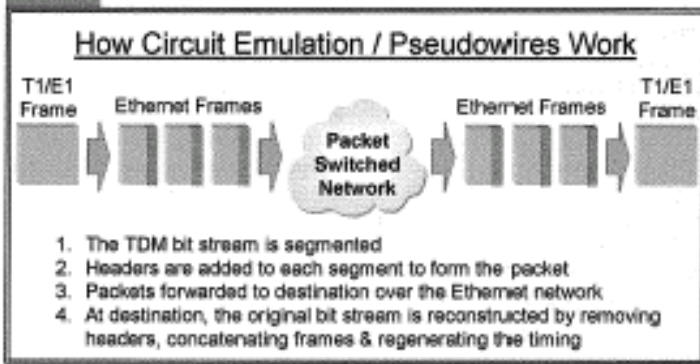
How Circuit Emulation / Pseudowires Work

T1/E1 Frame

Ethernet Frames

Packet Switched Network

Ethernet Frames

T1/E1 Frame

1. The TDM bit stream is segmented
2. Headers are added to each segment to form the packet
3. Packets forwarded to destination over the Ethernet network
4. At destination, the original bit stream is reconstructed by removing headers, concatenating frames & regenerating the timing